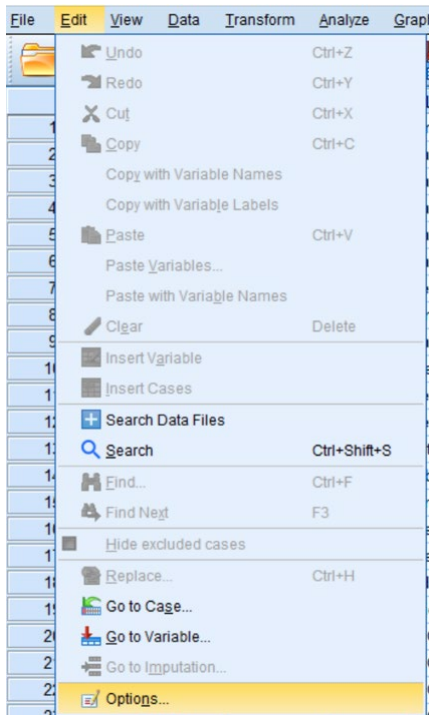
File Edit View Data Transform Analyze Grapl

Undo Ctrl+Z
Redo Ctrl+Y
Cut Ctrl+X
Copy Ctrl+C
Copy with Variable Names
Copy with Variable Labels
Paste Ctrl+V
Paste Variables...
Paste with Variable Names
Clear Delete
Insert Variable
Insert Cases
Search Data Files
Search Ctrl+Shift+S
Find... Ctrl+F
Find Next F3
Hide excluded cases
Replace... Ctrl+H
Go to Case...
Go to Variable...
Go to Imputation...
Options...

1
2
3
4
5
6
7
8
9
1(
1
1
1
1
1
1(
1
1
1
2(
2
2
2